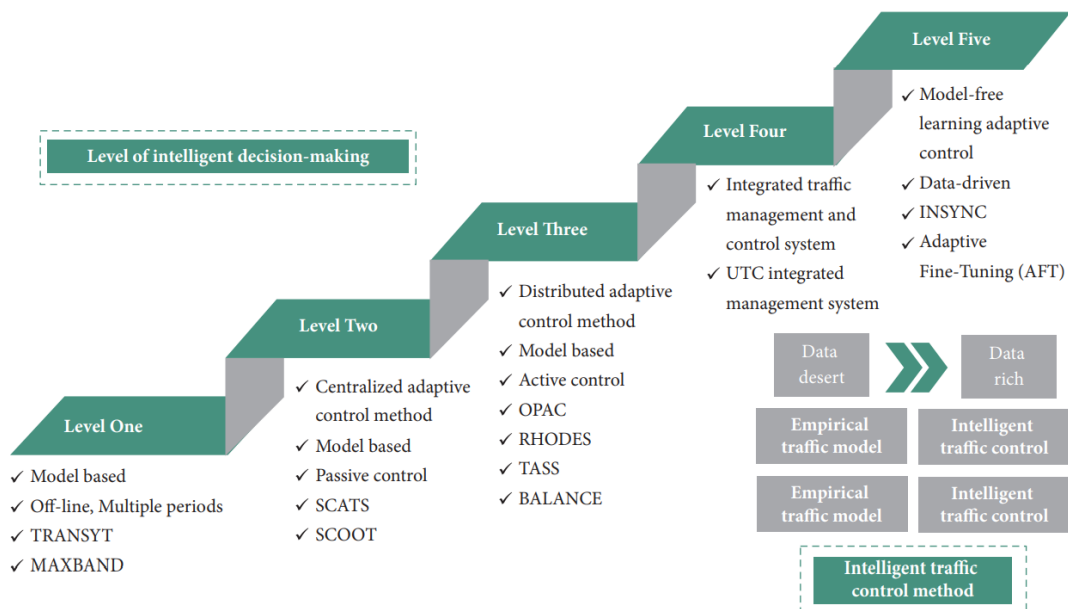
Level of intelligent decision-making

Level One
✓ Model based
✓ Off-line, Multiple periods
✓ TRANSYT
✓ MAXBAND

Level Two
✓ Centralized adaptive control method
✓ Model based
✓ Passive control
✓ SCATS
✓ SCOOT

Level Three
✓ Distributed adaptive control method
✓ Model based
✓ Active control
✓ OPAC
✓ RHODES
✓ TASS
✓ BALANCE

Level Four
✓ Integrated traffic management and control system
✓ UTC integrated management system

Level Five
✓ Model-free learning adaptive control
✓ Data-driven
✓ INSYNC
✓ Adaptive Fine-Tuning (AFT)

Data desert

Data rich

Empirical traffic model

Intelligent traffic control

Empirical traffic model

Intelligent traffic control

Intelligent traffic control method